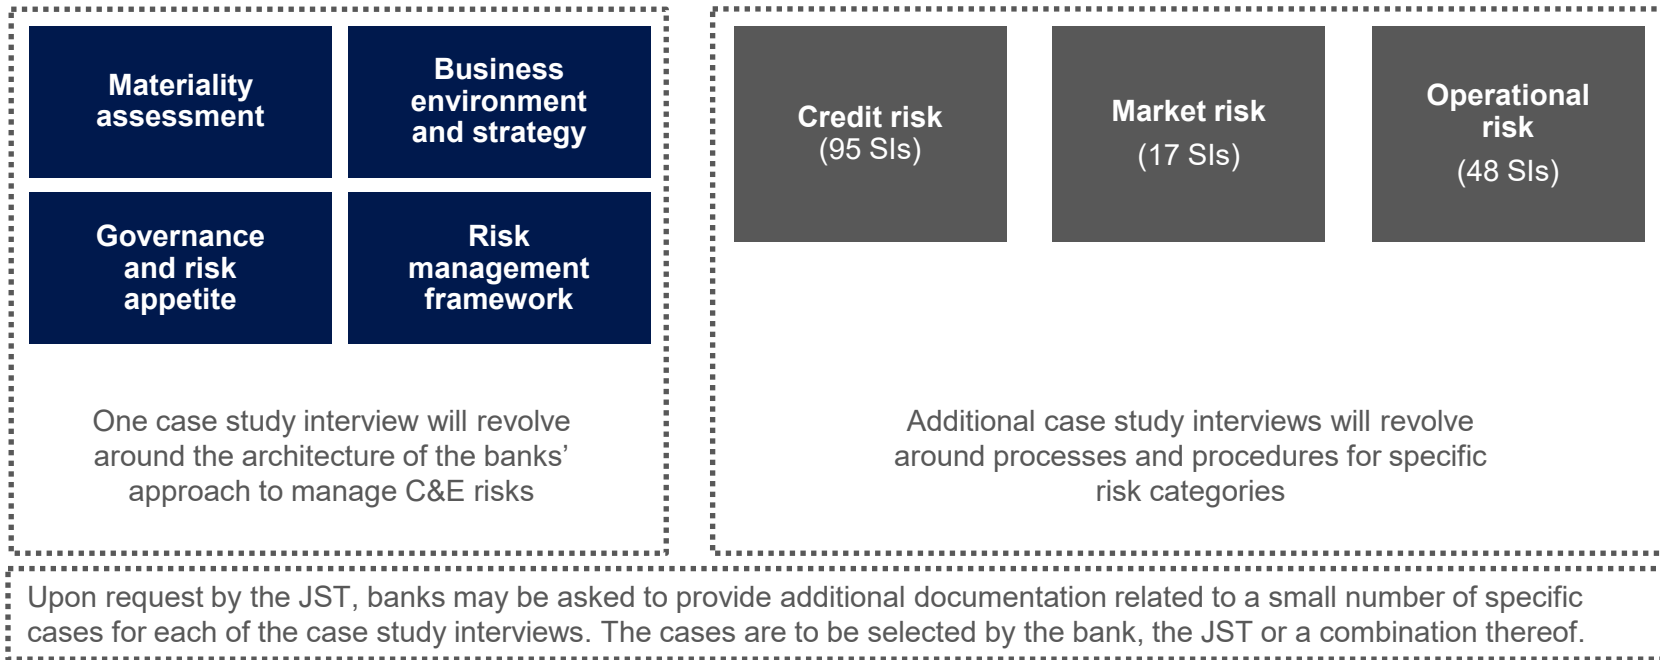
Materiality assessment

Business environment and strategy

Governance and risk appetite

Risk management framework

One case study interview will revolve around the architecture of the banks' approach to manage C&E risks

Credit risk
(95 SIs)

Market risk
(17 SIs)

Operational risk
(48 SIs)

Additional case study interviews will revolve around processes and procedures for specific risk categories

Upon request by the JST, banks may be asked to provide additional documentation related to a small number of specific cases for each of the case study interviews. The cases are to be selected by the bank, the JST or a combination thereof.